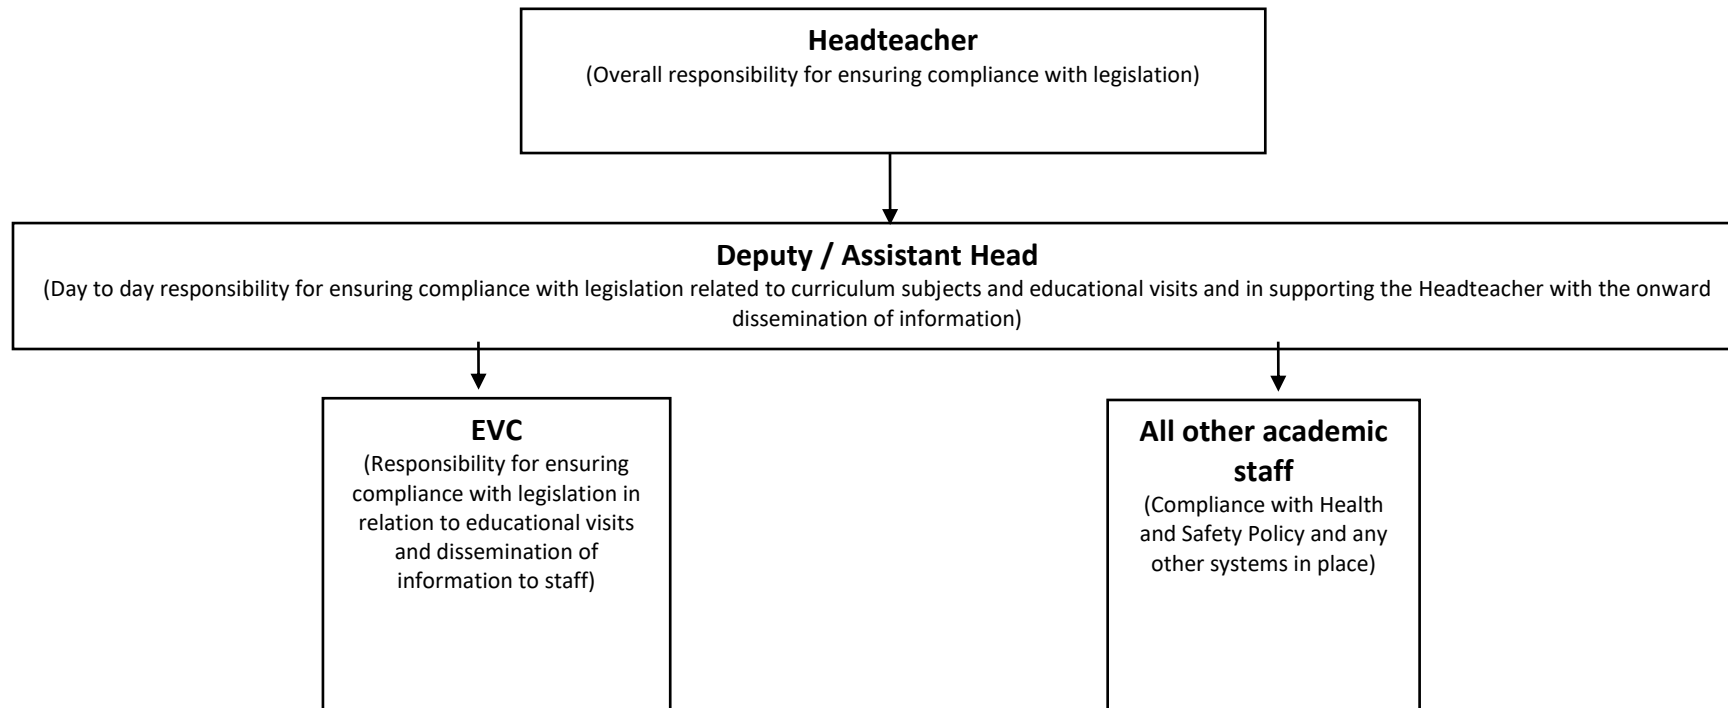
Headteacher
(Overall responsibility for ensuring compliance with legislation)

Deputy / Assistant Head
(Day to day responsibility for ensuring compliance with legislation related to curriculum subjects and educational visits and in supporting the Headteacher with the onward dissemination of information)

EVC
(Responsibility for ensuring compliance with legislation in relation to educational visits and dissemination of information to staff)

All other academic staff
(Compliance with Health and Safety Policy and any other systems in place)